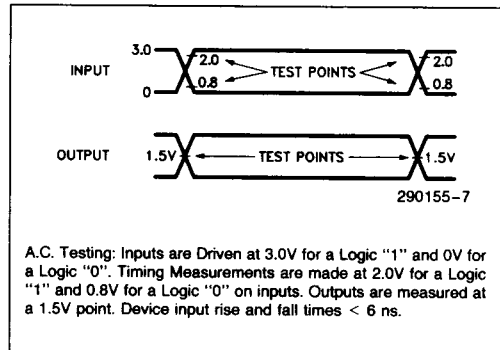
3.0
INPUT
0
2.0
0.8
TEST POINTS
2.0
0.8

OUTPUT
1.5V
TEST POINTS
1.5V

290155-7

A.C. Testing: Inputs are Driven at 3.0V for a Logic "1" and 0V for a Logic "0". Timing Measurements are made at 2.0V for a Logic "1" and 0.8V for a Logic "0" on inputs. Outputs are measured at a 1.5V point. Device input rise and fall times < 6 ns.